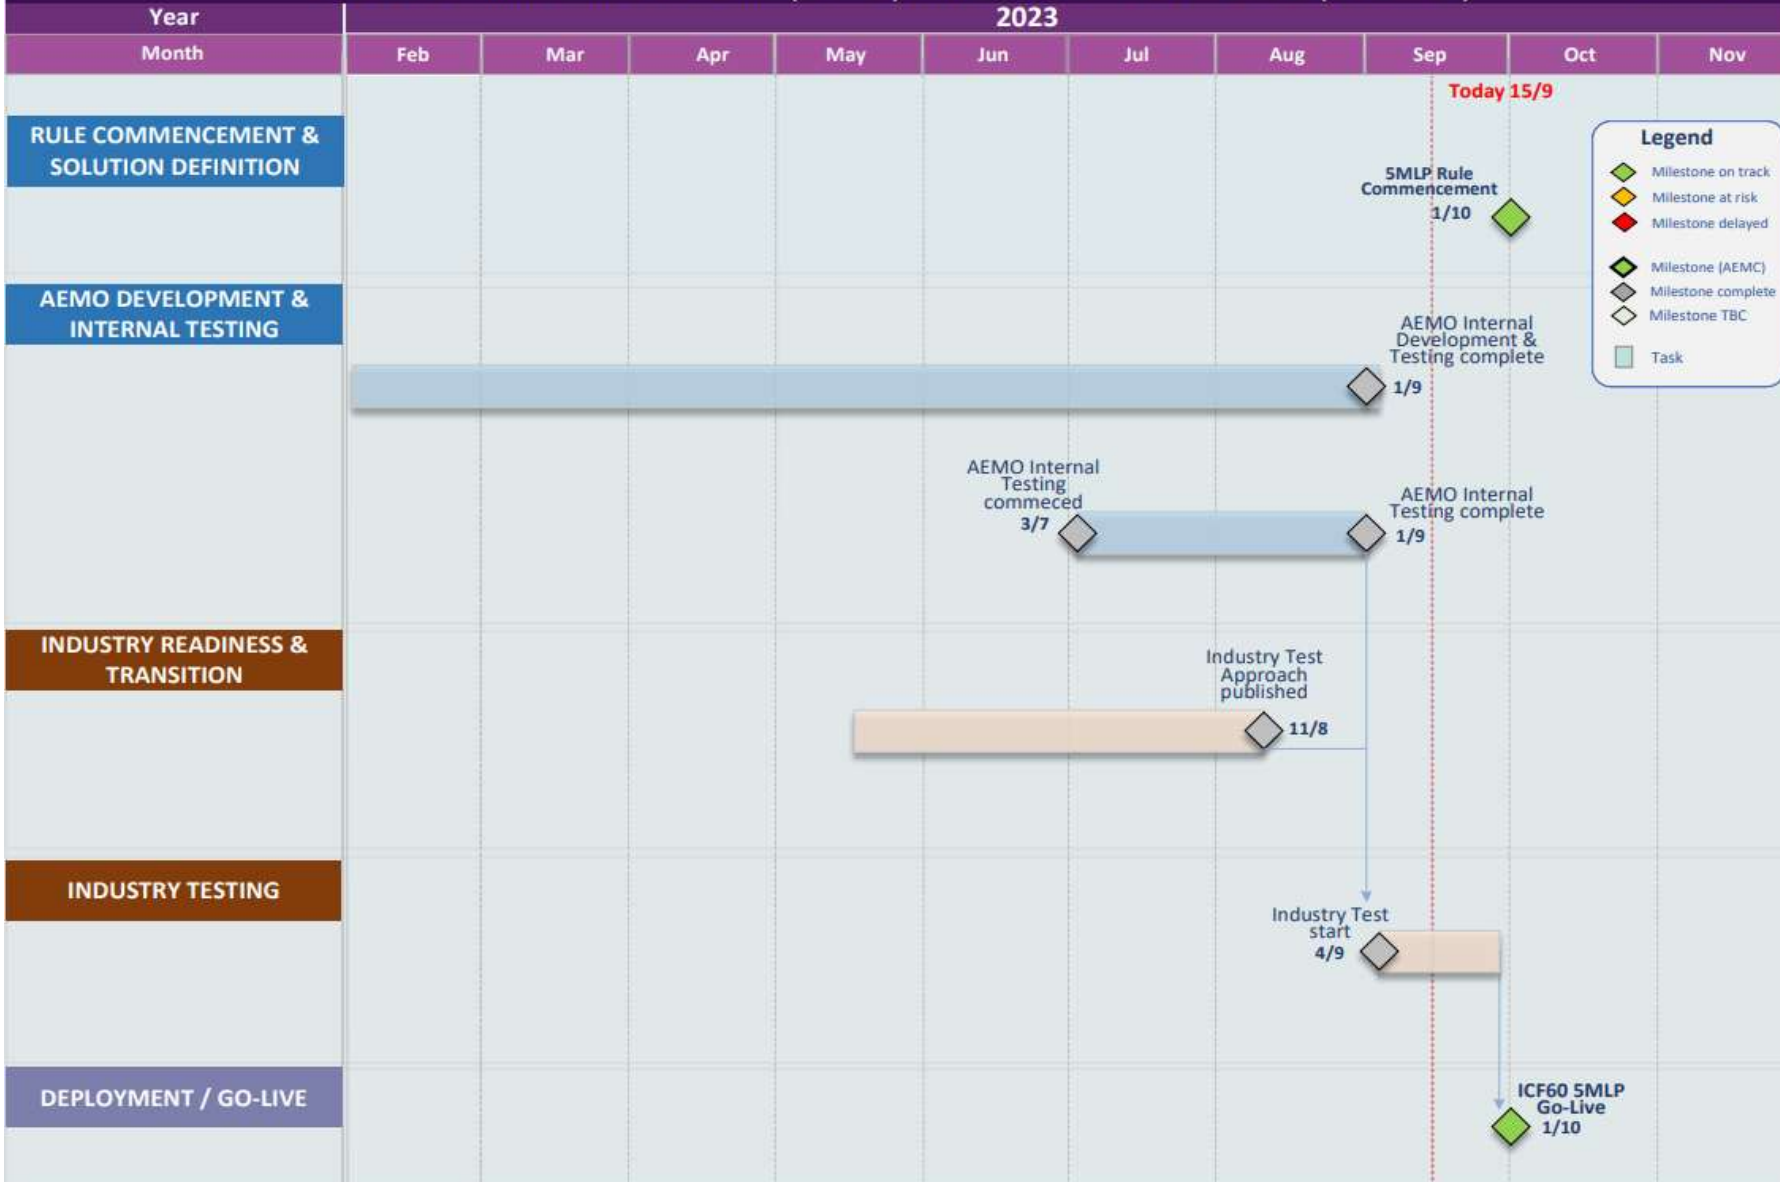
| Year | 2023 | | | | | | | | | |
|---|---|---|---|---|---|---|---|---|---|---|
| Month | Feb | Mar | Apr | May | Jun | Jul | Aug | Sep | Oct | Nov |

Today 15/9

Legend
Milestone on track
Milestone at risk
Milestone delayed
Milestone (AEMC)
Milestone complete
Milestone TBC
Task

RULE COMMENCEMENT & SOLUTION DEFINITION

5MLP Rule Commencement 1/10

AEMO DEVELOPMENT & INTERNAL TESTING

AEMO Internal Development & Testing complete 1/9

AEMO Internal Testing commeced 3/7

AEMO Internal Testing complete 1/9

INDUSTRY READINESS & TRANSITION

Industry Test Approach published 11/8

INDUSTRY TESTING

Industry Test start 4/9

DEPLOYMENT / GO-LIVE

ICF60 5MLP Go-Live 1/10